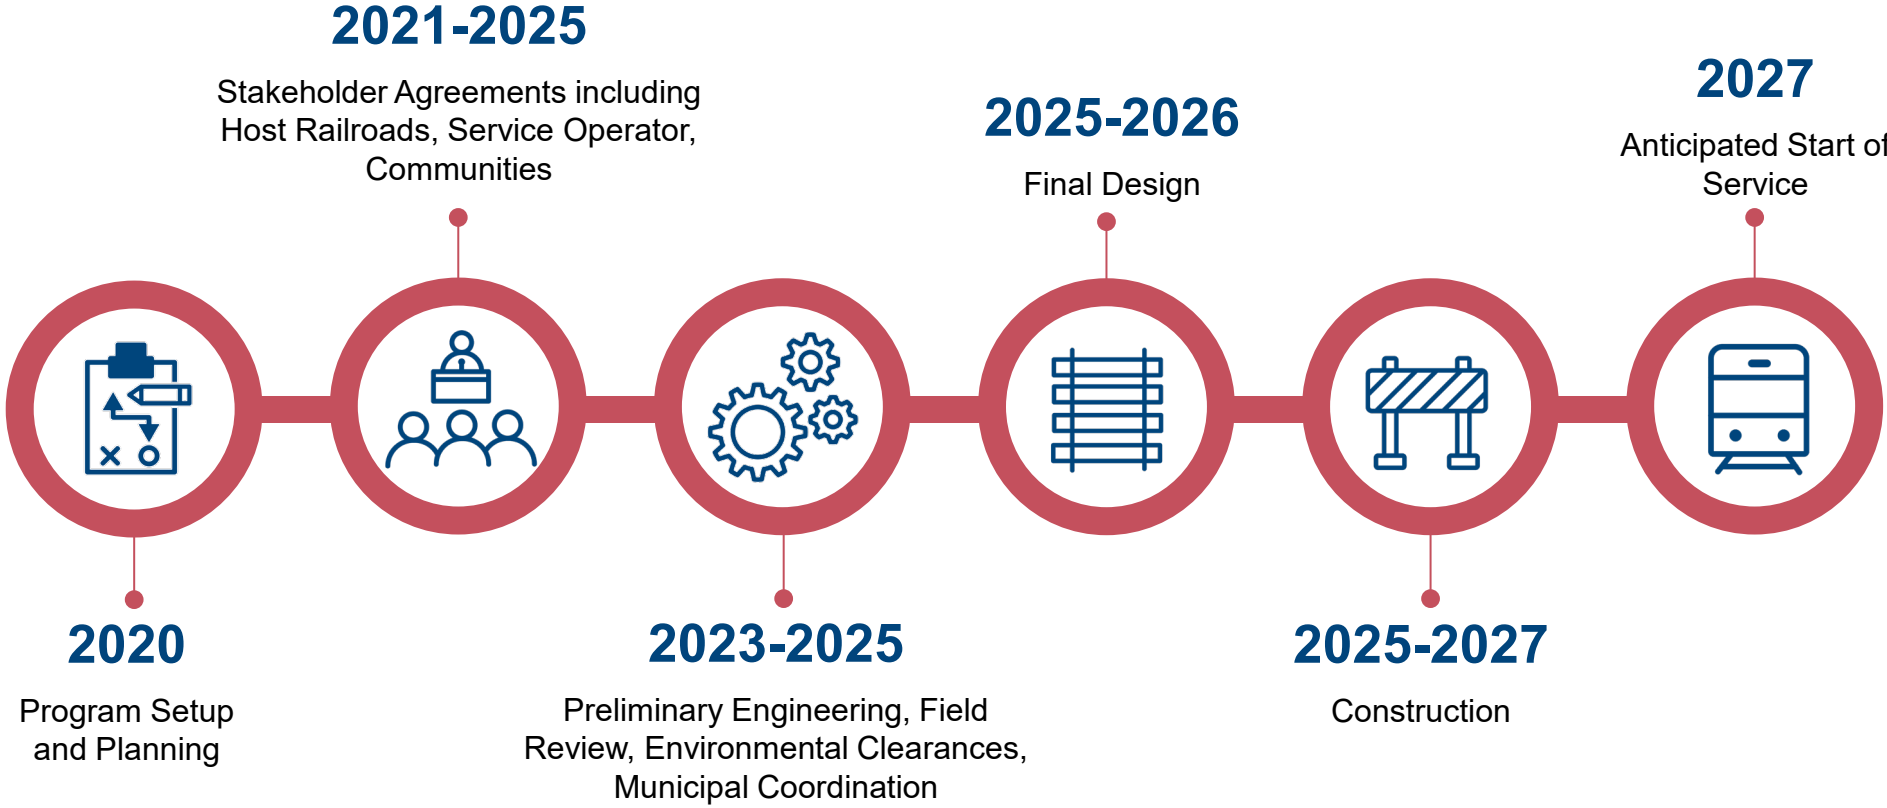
2020

Program Setup and Planning

2021-2025

Stakeholder Agreements including Host Railroads, Service Operator, Communities

2023-2025

Preliminary Engineering, Field Review, Environmental Clearances, Municipal Coordination

2025-2026

Final Design

2025-2027

Construction

2027

Anticipated Start of Service